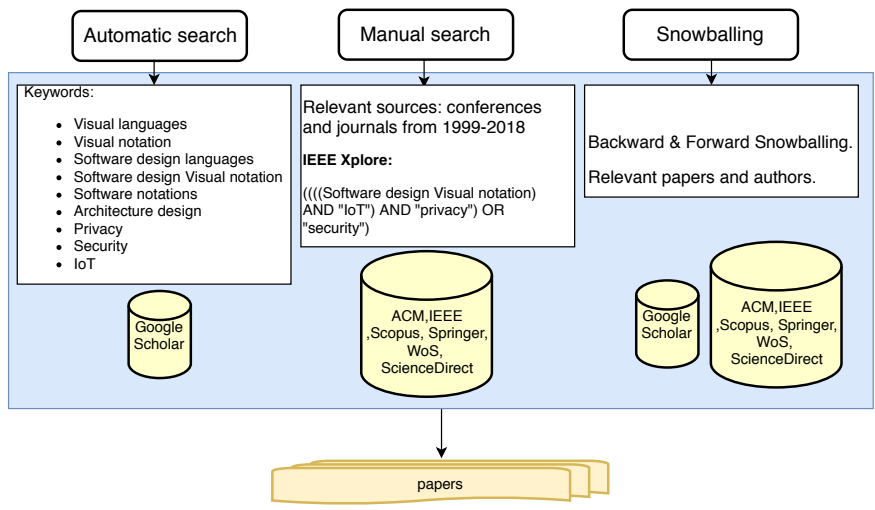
Automatic search

Manual search

Snowballing

Keywords:

- Visual languages
- Visual notation
- Software design languages
- Software design Visual notation
- Software notations
- Architecture design
- Privacy
- Security
- IoT

Google Scholar

Relevant sources: conferences and journals from 1999-2018

**IEEE Xplore:**

((((Software design Visual notation) AND "IoT") AND "privacy") OR "security")

ACM,IEEE ,Scopus, Springer, WoS, ScienceDirect

Backward & Forward Snowballing.

Relevant papers and authors.

Google Scholar

ACM,IEEE ,Scopus, Springer, WoS, ScienceDirect

papers